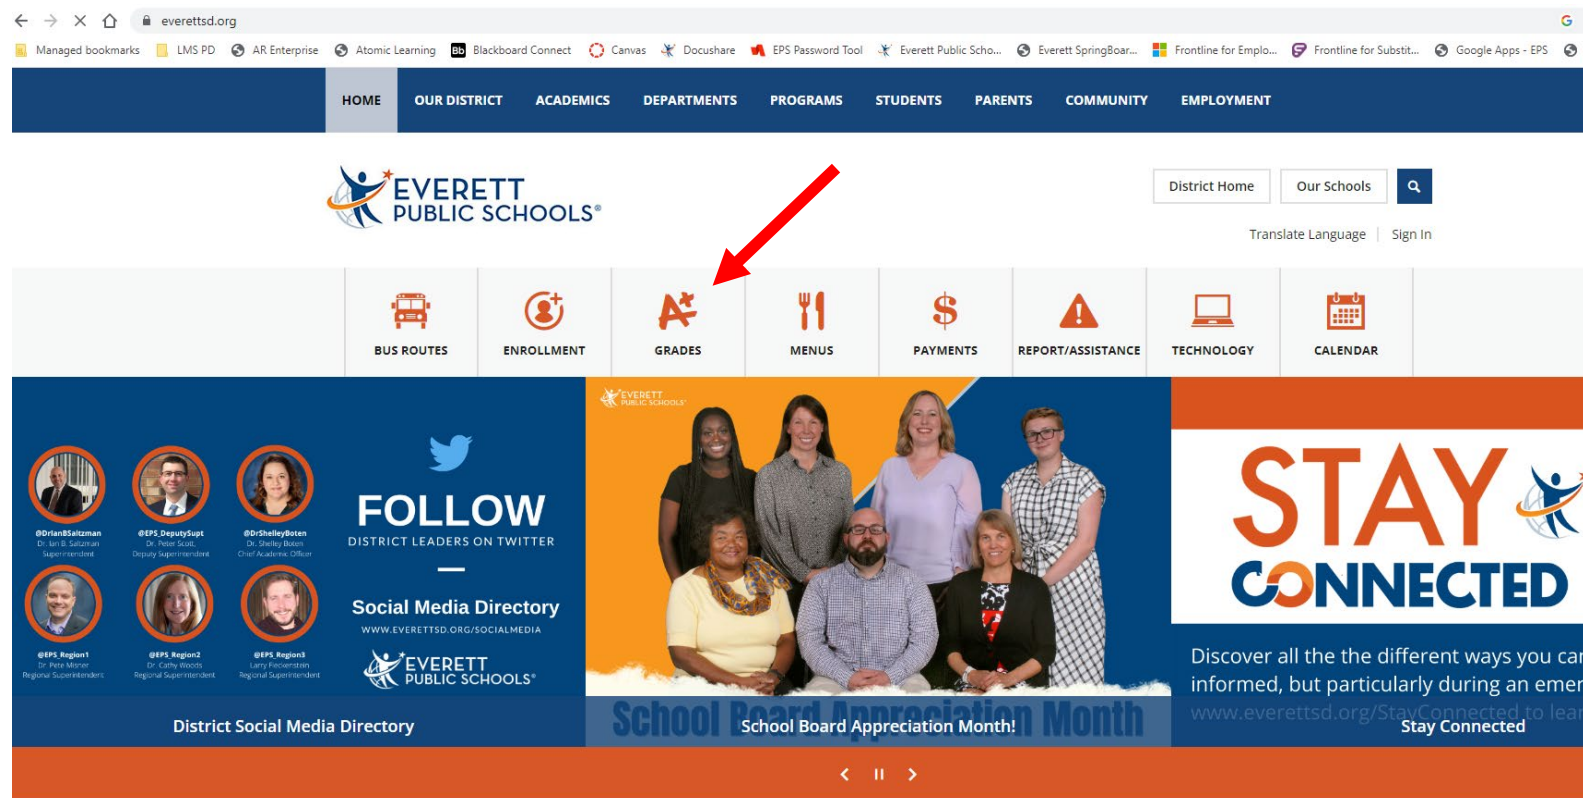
everettsd.org

Managed bookmarks LMS PD AR Enterprise Atomic Learning Blackboard Connect Canvas Docushare EPS Password Tool Everett Public Scho... Everett SpringBoar... Frontline for Emplo... Frontline for Substit... Google Apps - EPS

HOME OUR DISTRICT ACADEMICS DEPARTMENTS PROGRAMS STUDENTS PARENTS COMMUNITY EMPLOYMENT

EVERETT PUBLIC SCHOOLS®

District Home Our Schools

Translate Language | Sign In

BUS ROUTES ENROLLMENT GRADES MENUS PAYMENTS REPORT/ASSISTANCE TECHNOLOGY CALENDAR

@DrIanBSaltzman Dr. Ian B. Saltzman Superintendent
@EPS_DeputySupt Dr. Peter Scott Deputy Superintendent
@DrShelleyBoten Dr. Shelley Boten Chief Academic Officer
@EPS_Region1 Dr. Pete Misner Regional Superintendent
@EPS_Region2 Dr. Cathy Woods Regional Superintendent
@EPS_Region3 Larry Fleckenstein Regional Superintendent

FOLLOW
DISTRICT LEADERS ON TWITTER

Social Media Directory
WWW.EVERETTSD.ORG/SOCIALMEDIA

EVERETT PUBLIC SCHOOLS®

District Social Media Directory

EVERETT PUBLIC SCHOOLS

School Board Appreciation Month

School Board Appreciation Month!

STAY CONNECTED

Discover all the the different ways you ca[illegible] informed, but particularly during an emer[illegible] www.everettsd.org/StayConnected to lea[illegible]

Stay Connected